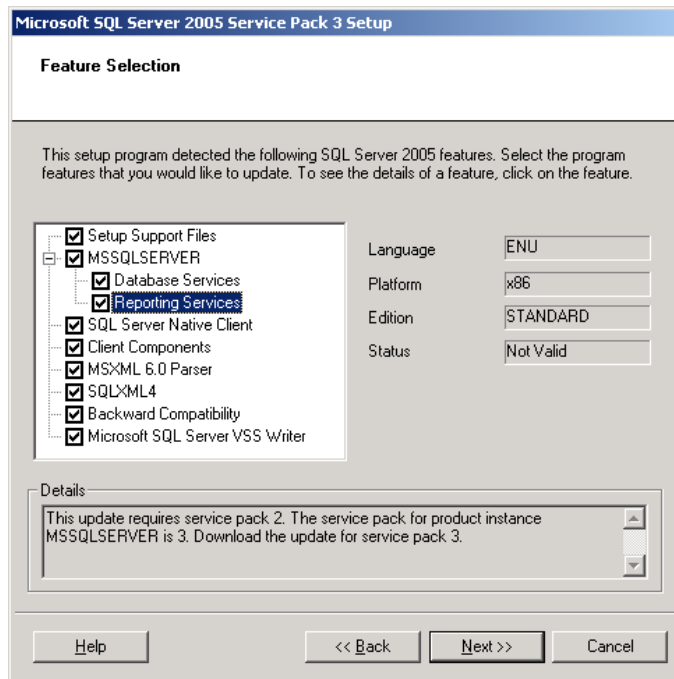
Microsoft SQL Server 2005 Service Pack 3 Setup

Feature Selection

This setup program detected the following SQL Server 2005 features. Select the program features that you would like to update. To see the details of a feature, click on the feature.

Setup Support Files
MSSQLSERVER
Database Services
Reporting Services
SQL Server Native Client
Client Components
MSXML 6.0 Parser
SQLXML4
Backward Compatibility
Microsoft SQL Server VSS Writer

| | |
|---|---|
| Language | ENU |
| Platform | x86 |
| Edition | STANDARD |
| Status | Not Valid |

Details

This update requires service pack 2. The service pack for product instance MSSQLSERVER is 3. Download the update for service pack 3.

Help

<< Back

Next >>

Cancel